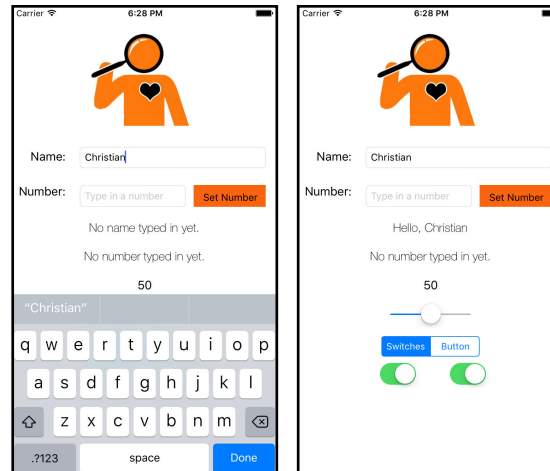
Carrier
6:28 PM

Name: Christian

Number: Type in a number Set Number

No name typed in yet.

No number typed in yet.

50

"Christian"

q w e r t y u i o p

a s d f g h j k l

z x c v b n m

.?123 space Done

Carrier
6:28 PM

Name: Christian

Number: Type in a number Set Number

Hello, Christian

No number typed in yet.

50

Switches Button